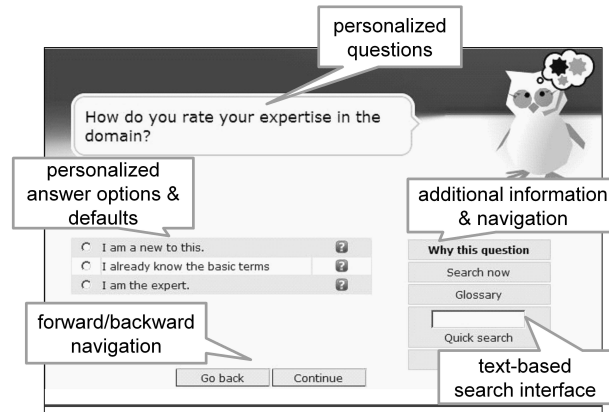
personalized questions

How do you rate your expertise in the domain?

personalized answer options & defaults

additional information & navigation

I am a new to this.

I already know the basic terms

I am the expert.

Why this question

Search now

Glossary

Quick search

forward/backward navigation

text-based search interface

Go back

Continue